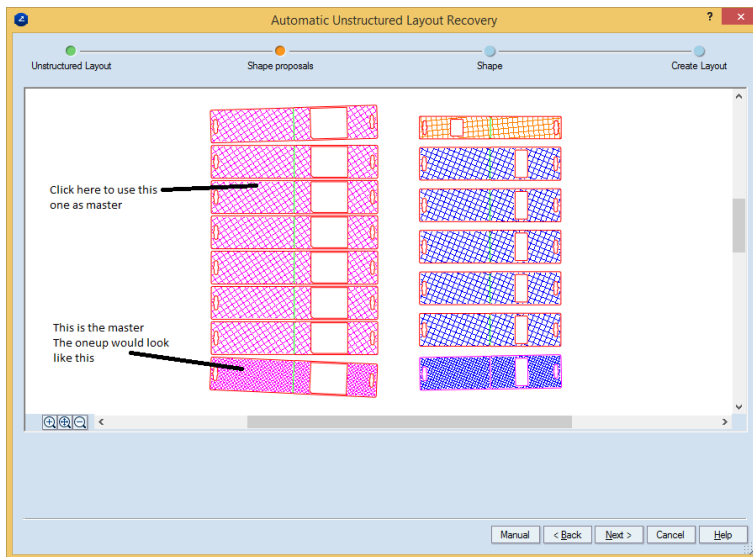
Automatic Unstructured Layout Recovery

?

✕

Unstructured Layout

Shape proposals

Shape

Create Layout

Click here to use this one as master

This is the master
The oneup would look like this

Manual

< Back

Next >

Cancel

Help